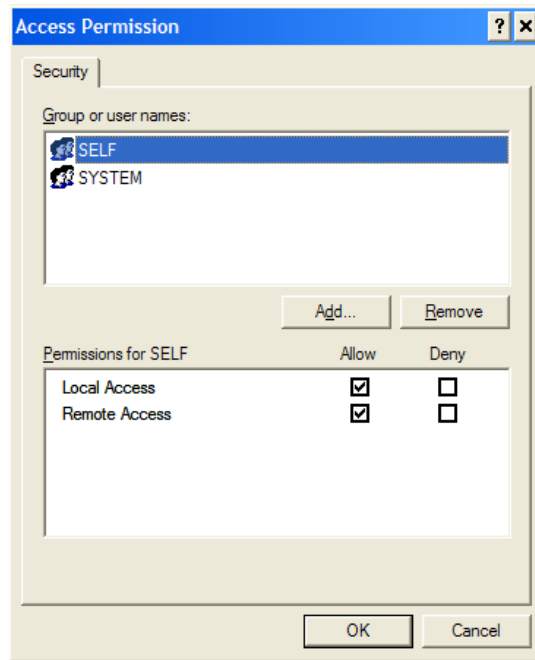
Access Permission

? ×

Security

Group or user names:

SELF
SYSTEM

Add... Remove

Permissions for SELF Allow Deny

| | Allow | Deny |
|---|---|---|
| Local Access | ☑ | ☐ |
| Remote Access | ☑ | ☐ |

OK Cancel